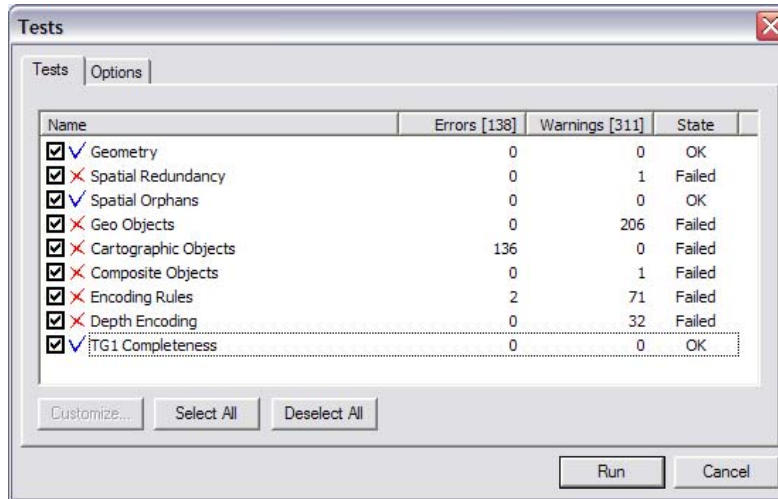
Tests

Tests | Options

| Name | Errors [138] | Warnings [311] | State |
|---|---|---|---|
| Geometry | 0 | 0 | OK |
| Spatial Redundancy | 0 | 1 | Failed |
| Spatial Orphans | 0 | 0 | OK |
| Geo Objects | 0 | 206 | Failed |
| Cartographic Objects | 136 | 0 | Failed |
| Composite Objects | 0 | 1 | Failed |
| Encoding Rules | 2 | 71 | Failed |
| Depth Encoding | 0 | 32 | Failed |
| TG1 Completeness | 0 | 0 | OK |

Customize... Select All Deselect All

Run Cancel